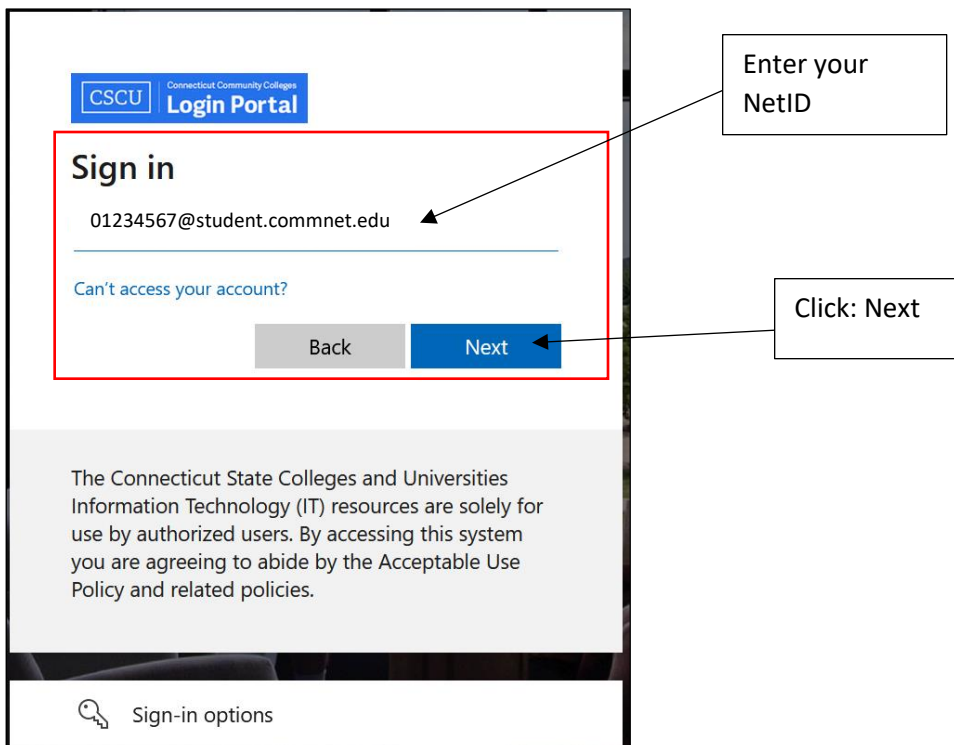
CSCU Connecticut Community Colleges Login Portal

Sign in

01234567@student.commnet.edu

Can't access your account?

Back Next

The Connecticut State Colleges and Universities Information Technology (IT) resources are solely for use by authorized users. By accessing this system you are agreeing to abide by the Acceptable Use Policy and related policies.

Sign-in options

Enter your NetID

Click: Next